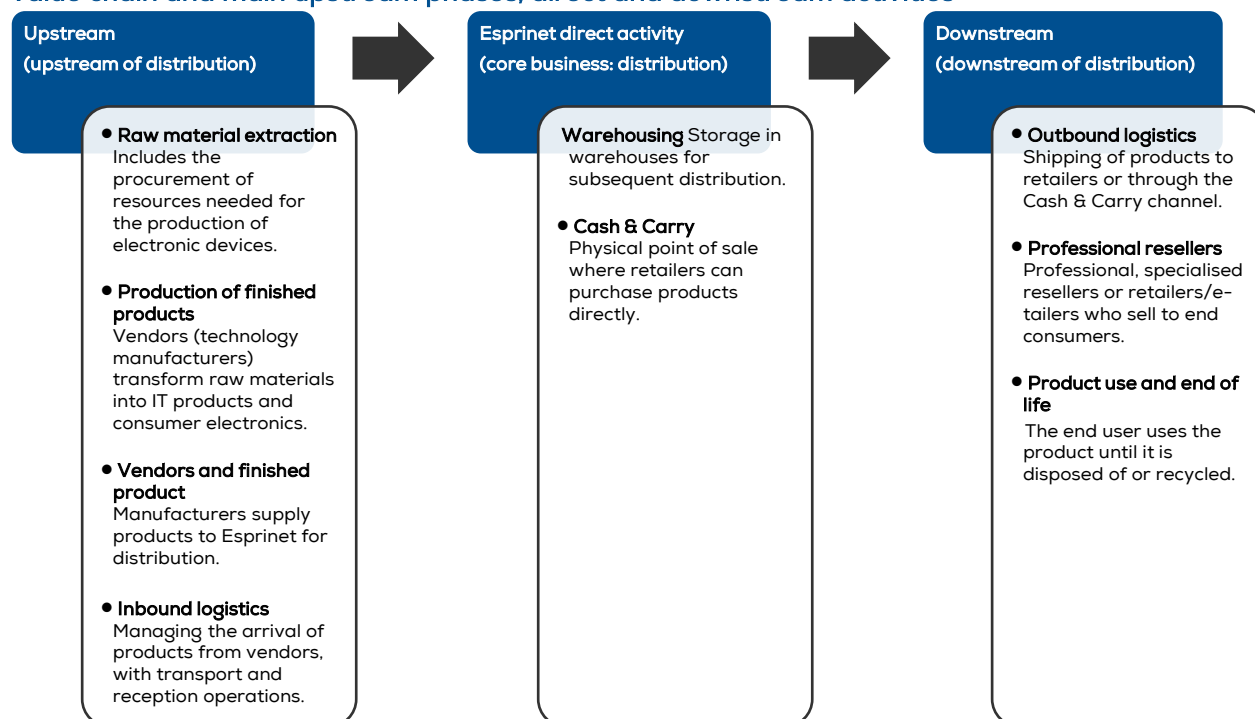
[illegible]

Upstream
(upstream of distribution)

• Raw material extraction
Includes the procurement of resources needed for the production of electronic devices.

• Production of finished products
Vendors (technology manufacturers) transform raw materials into IT products and consumer electronics.

• Vendors and finished product
Manufacturers supply products to Esprinet for distribution.

• Inbound logistics
Managing the arrival of products from vendors, with transport and reception operations.

Esprinet direct activity
(core business: distribution)

Warehousing Storage in warehouses for subsequent distribution.

• Cash & Carry
Physical point of sale where retailers can purchase products directly.

Downstream
(downstream of distribution)

• Outbound logistics
Shipping of products to retailers or through the Cash & Carry channel.

• Professional resellers
Professional, specialised resellers or retailers/e-tailers who sell to end consumers.

• Product use and end of life
The end user uses the product until it is disposed of or recycled.